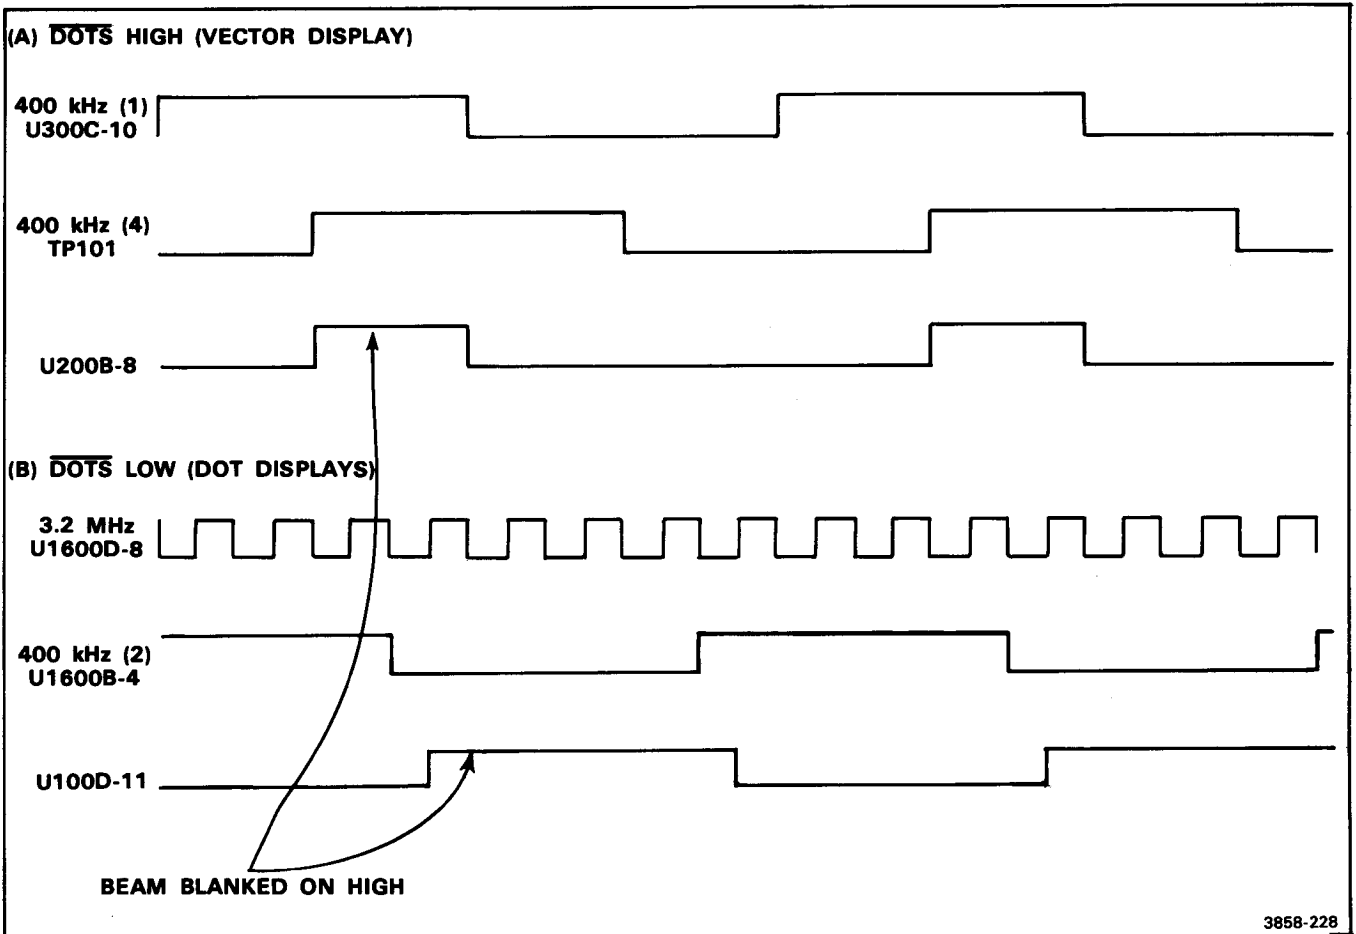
(A) $\overline{\text{DOTS}}$ HIGH (VECTOR DISPLAY)

400 kHz (1)
U300C-10

400 kHz (4)
TP101

U200B-8

(B) $\overline{\text{DOTS}}$ LOW (DOT DISPLAYS)

3.2 MHz
U1600D-8

400 kHz (2)
U1600B-4

U100D-11

BEAM BLANKED ON HIGH

3858-228